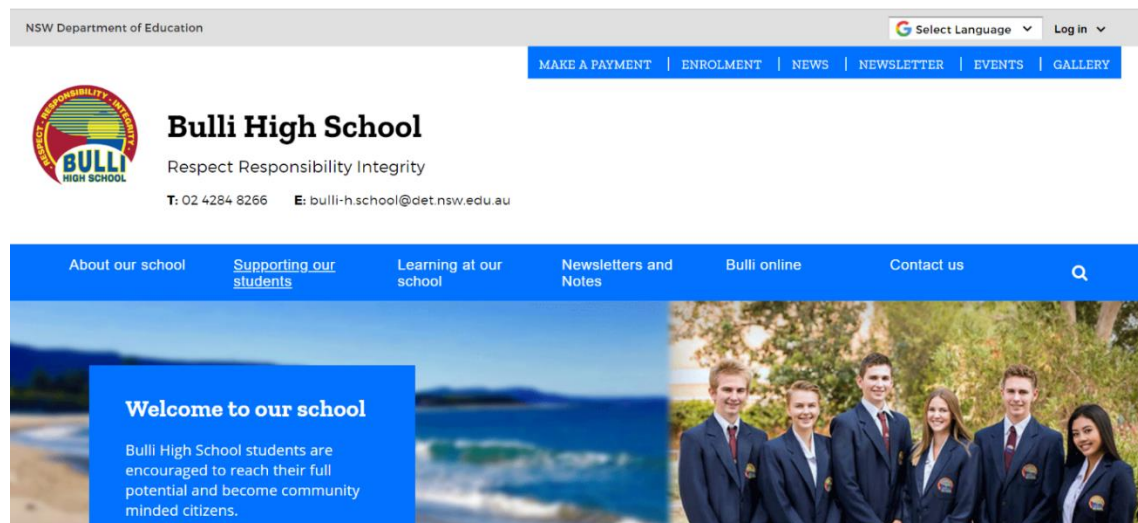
NSW Department of Education

Select Language

Log in

MAKE A PAYMENT | ENROLMENT | NEWS | NEWSLETTER | EVENTS | GALLERY

RESPECT · RESPONSIBILITY · INTEGRITY · BULLI HIGH SCHOOL

Bulli High School

Respect Responsibility Integrity

T: 02 4284 8266 E: bulli-h.school@det.nsw.edu.au

About our school

Supporting our students

Learning at our school

Newsletters and Notes

Bulli online

Contact us

Welcome to our school

Bulli High School students are encouraged to reach their full potential and become community minded citizens.